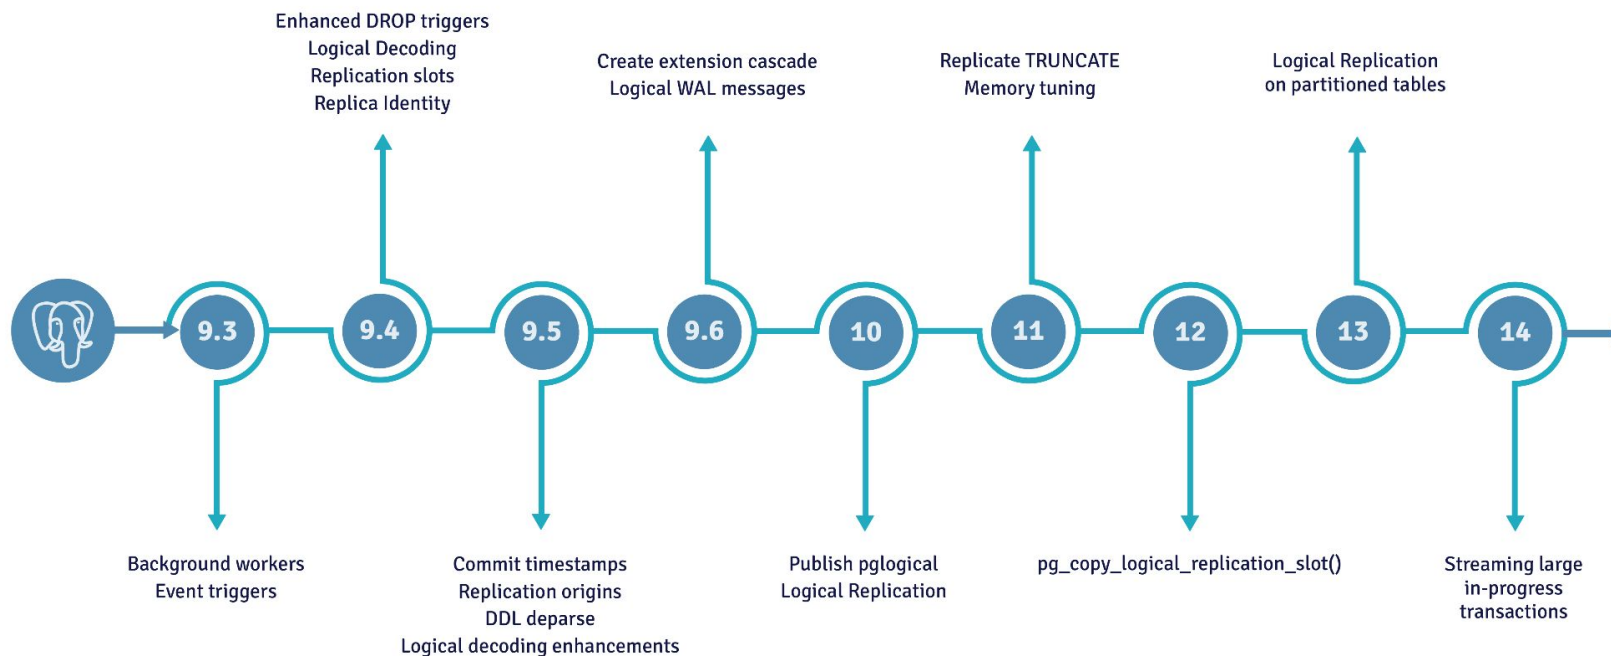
Enhanced DROP triggers
Logical Decoding
Replication slots
Replica Identity

Create extension cascade
Logical WAL messages

Replicate TRUNCATE
Memory tuning

Logical Replication
on partitioned tables

9.3

9.4

9.5

9.6

10

11

12

13

14

Background workers
Event triggers

Commit timestamps
Replication origins
DDL deparse
Logical decoding enhancements

Publish pglogical
Logical Replication

pg_copy_logical_replication_slot()

Streaming large
in-progress
transactions